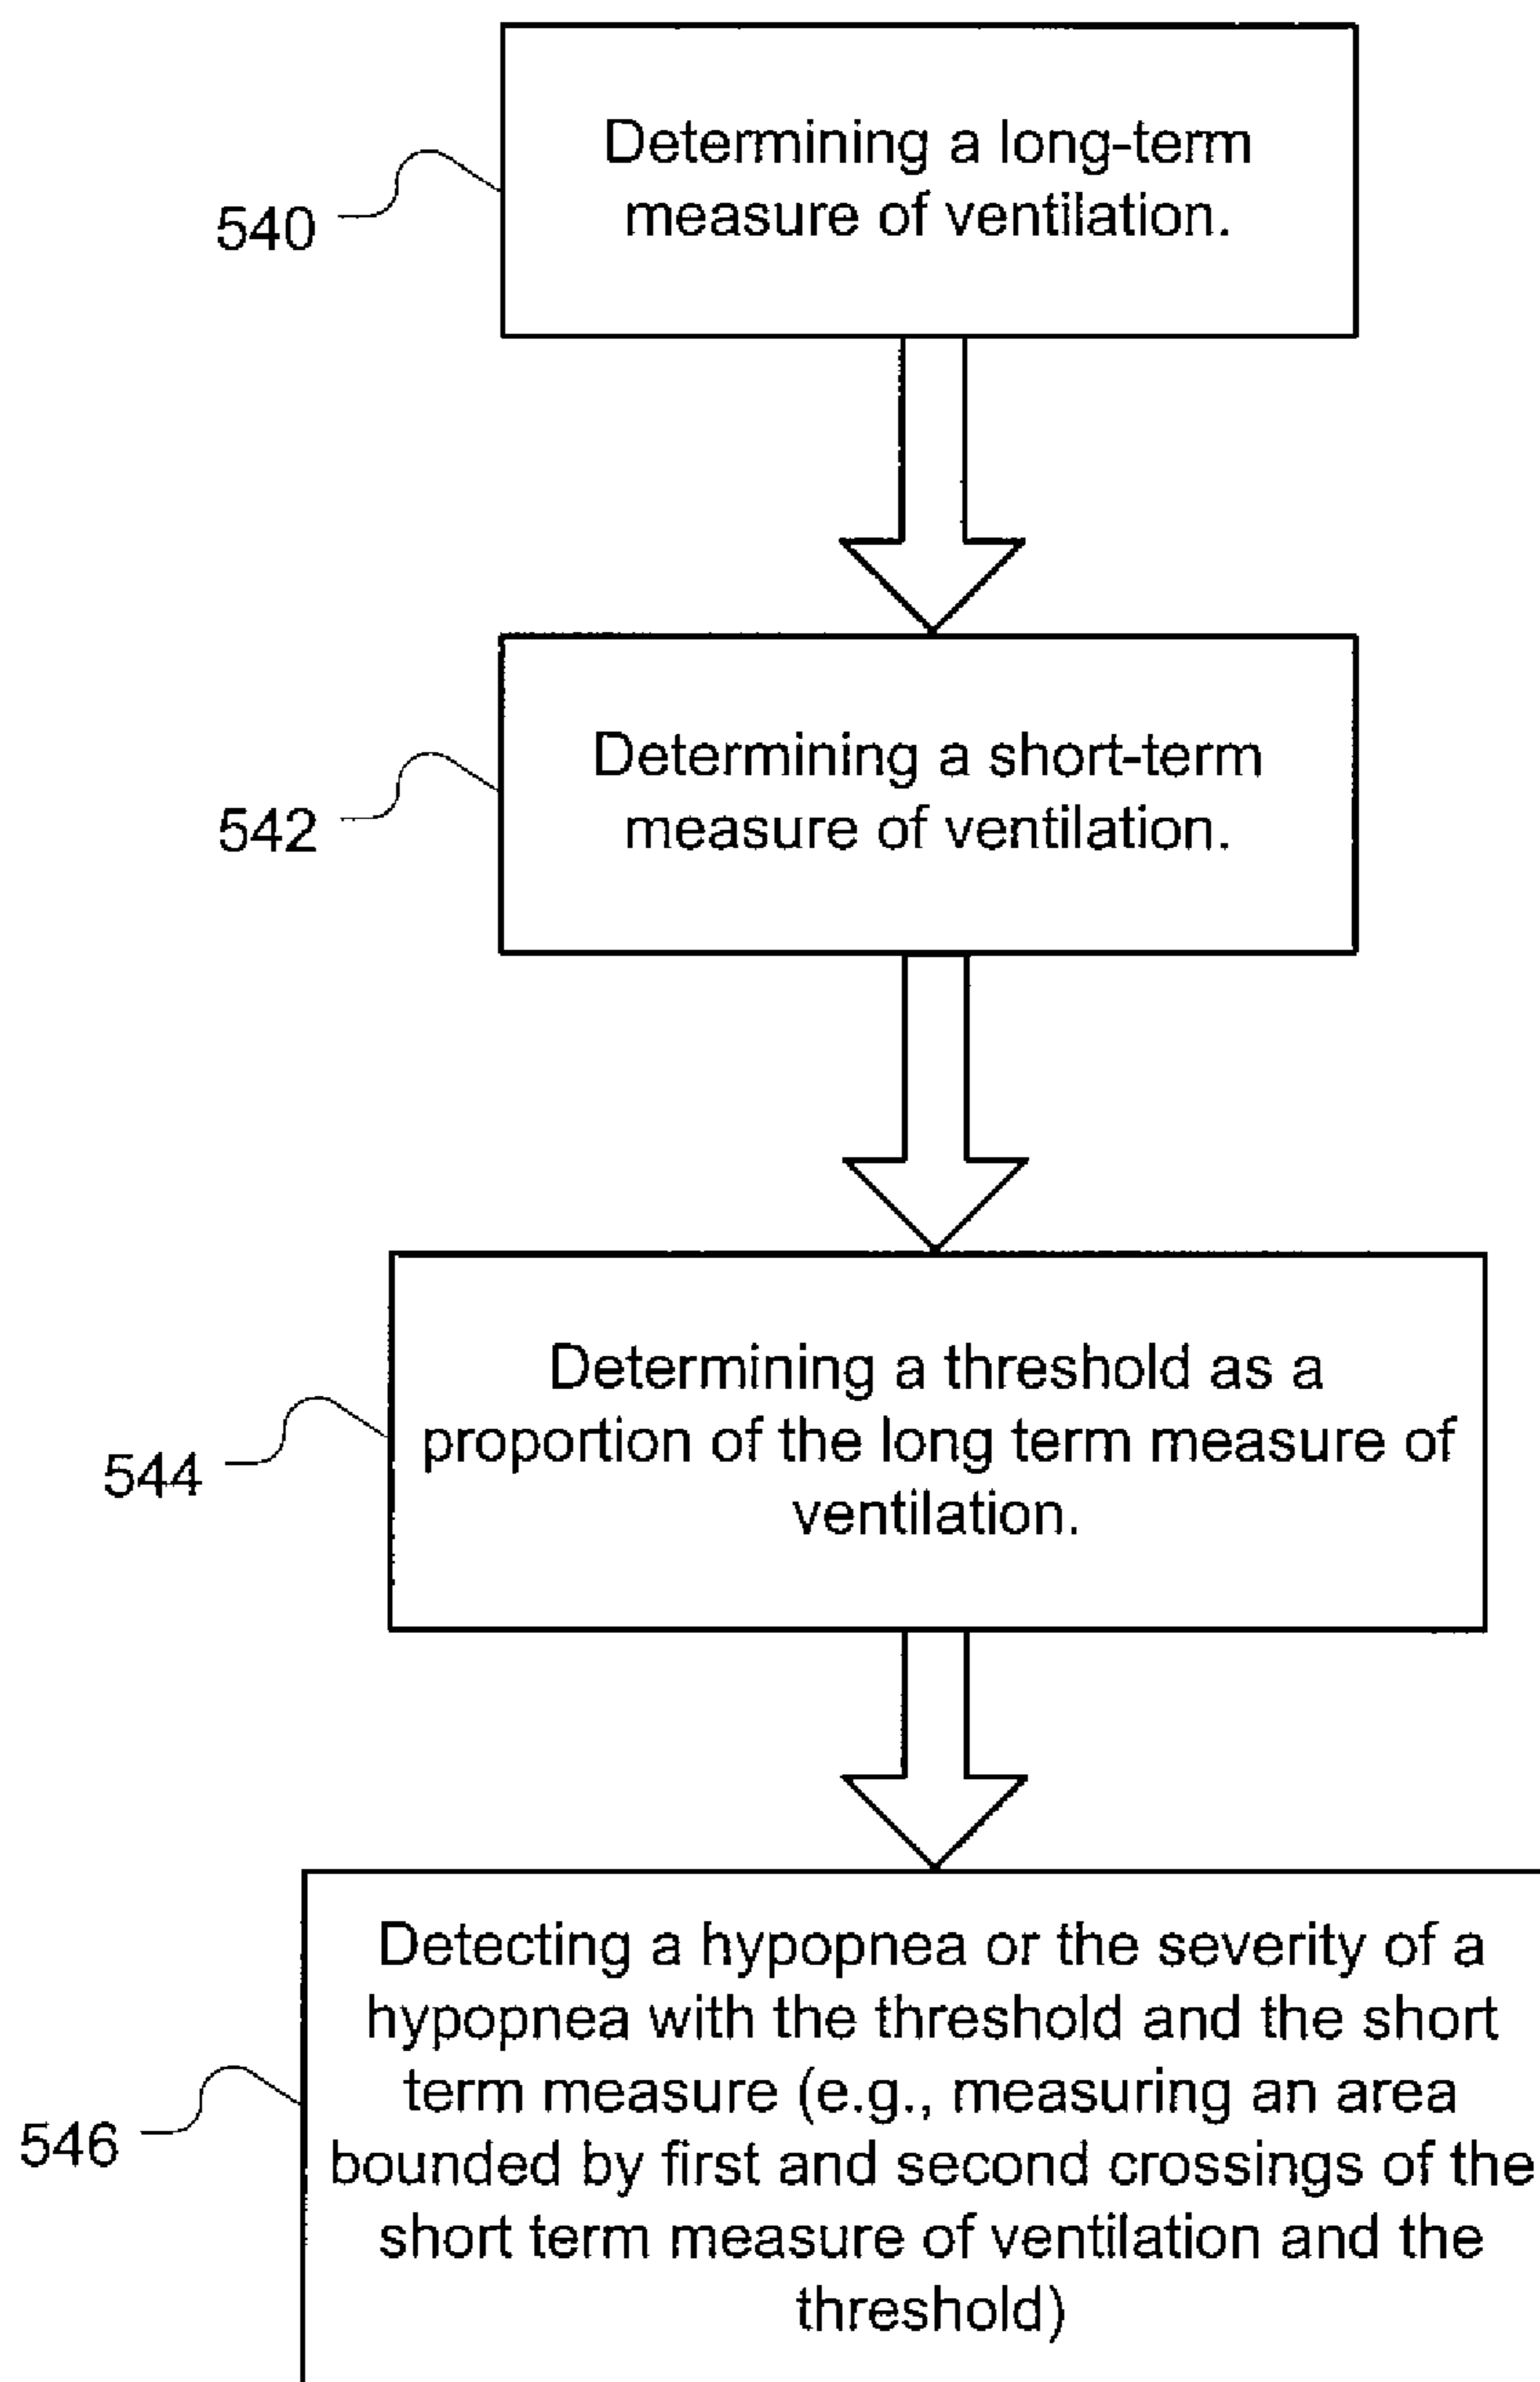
540

Determining a long-term measure of ventilation.

542

Determining a short-term measure of ventilation.

544

Determining a threshold as a proportion of the long term measure of ventilation.

546

Detecting a hypopnea or the severity of a hypopnea with the threshold and the short term measure (e.g., measuring an area bounded by first and second crossings of the short term measure of ventilation and the threshold)